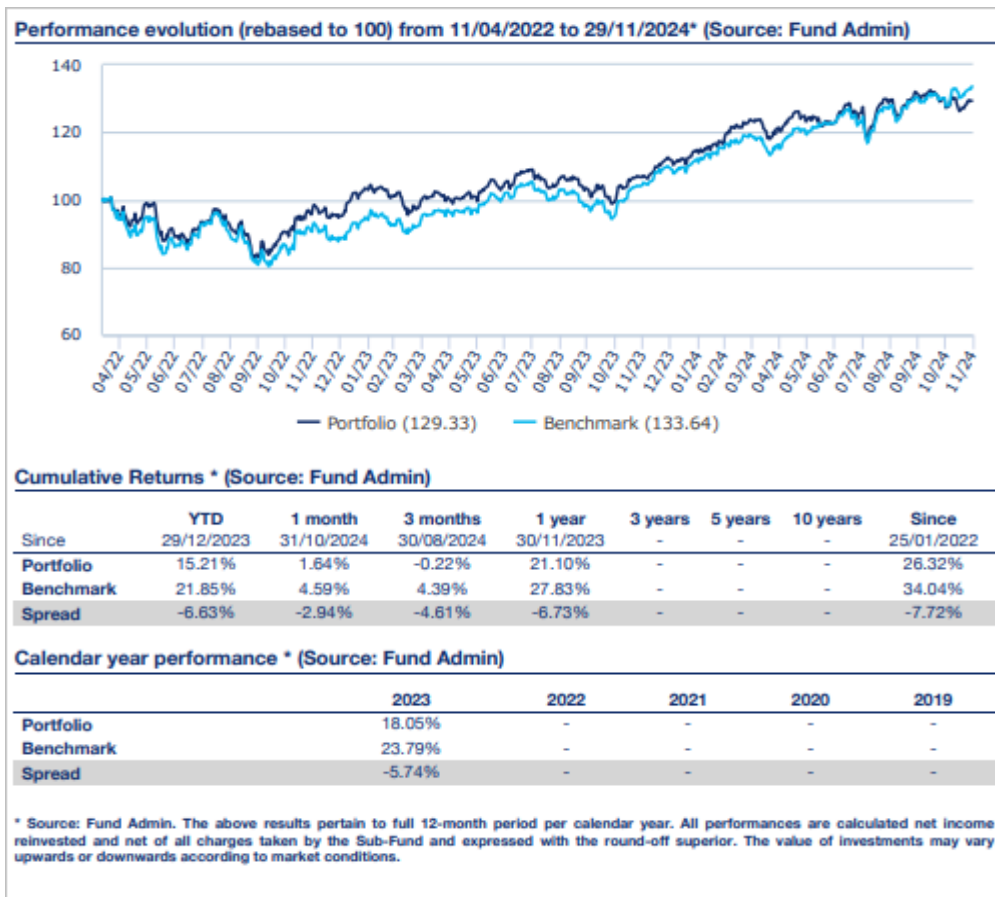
Performance evolution (rebased to 100) from 11/04/2022 to 29/11/2024* (Source: Fund Admin)

140
120
100
80
60

04/22 05/22 06/22 07/22 08/22 09/22 10/22 11/22 12/22 01/23 02/23 03/23 04/23 05/23 06/23 07/23 08/23 09/23 10/23 11/23 12/23 01/24 02/24 03/24 04/24 05/24 06/24 07/24 08/24 09/24 10/24 11/24

Portfolio (129.33) Benchmark (133.64)

Cumulative Returns * (Source: Fund Admin)

| Since | YTD 29/12/2023 | 1 month 31/10/2024 | 3 months 30/08/2024 | 1 year 30/11/2023 | 3 years | 5 years | 10 years | Since 25/01/2022 |
|---|---|---|---|---|---|---|---|---|
| Portfolio | 15.21% | 1.64% | -0.22% | 21.10% | - | - | - | 26.32% |
| Benchmark | 21.85% | 4.59% | 4.39% | 27.83% | - | - | - | 34.04% |
| Spread | -6.63% | -2.94% | -4.61% | -6.73% | - | - | - | -7.72% |

Calendar year performance * (Source: Fund Admin)

| | 2023 | 2022 | 2021 | 2020 | 2019 |
|---|---|---|---|---|---|
| Portfolio | 18.05% | - | - | - | - |
| Benchmark | 23.79% | - | - | - | - |
| Spread | -5.74% | - | - | - | - |

* Source: Fund Admin. The above results pertain to full 12-month period per calendar year. All performances are calculated net income reinvested and net of all charges taken by the Sub-Fund and expressed with the round-off superior. The value of investments may vary upwards or downwards according to market conditions.